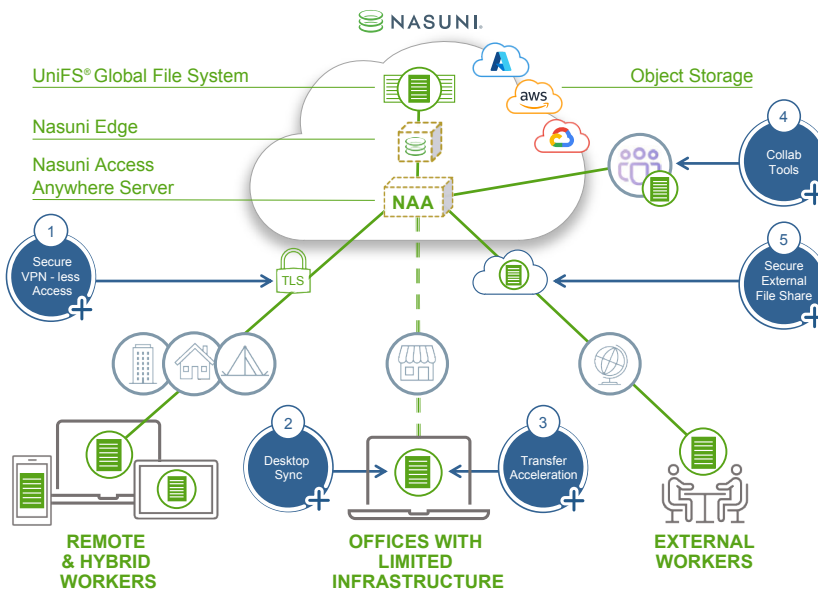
NASUNI.

UniFS® Global File System

Nasuni Edge

Nasuni Access Anywhere Server

NAA

Object Storage

aws

4
Collab Tools

1
Secure VPN - less Access

TLS

5
Secure External File Share

2
Desktop Sync

3
Transfer Acceleration

REMOTE & HYBRID WORKERS

OFFICES WITH LIMITED INFRASTRUCTURE

EXTERNAL WORKERS